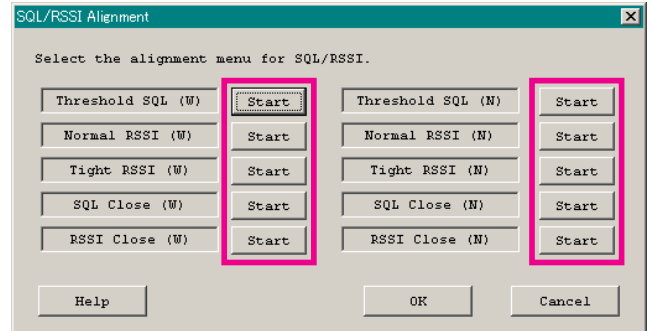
SQL/RSSI Alignment

Select the alignment menu for SQL/RSSI.

Threshold SQL (W) Start
Normal RSSI (W) Start
Tight RSSI (W) Start
SQL Close (W) Start
RSSI Close (W) Start

Threshold SQL (N) Start
Normal RSSI (N) Start
Tight RSSI (N) Start
SQL Close (N) Start
RSSI Close (N) Start

Help
OK
Cancel